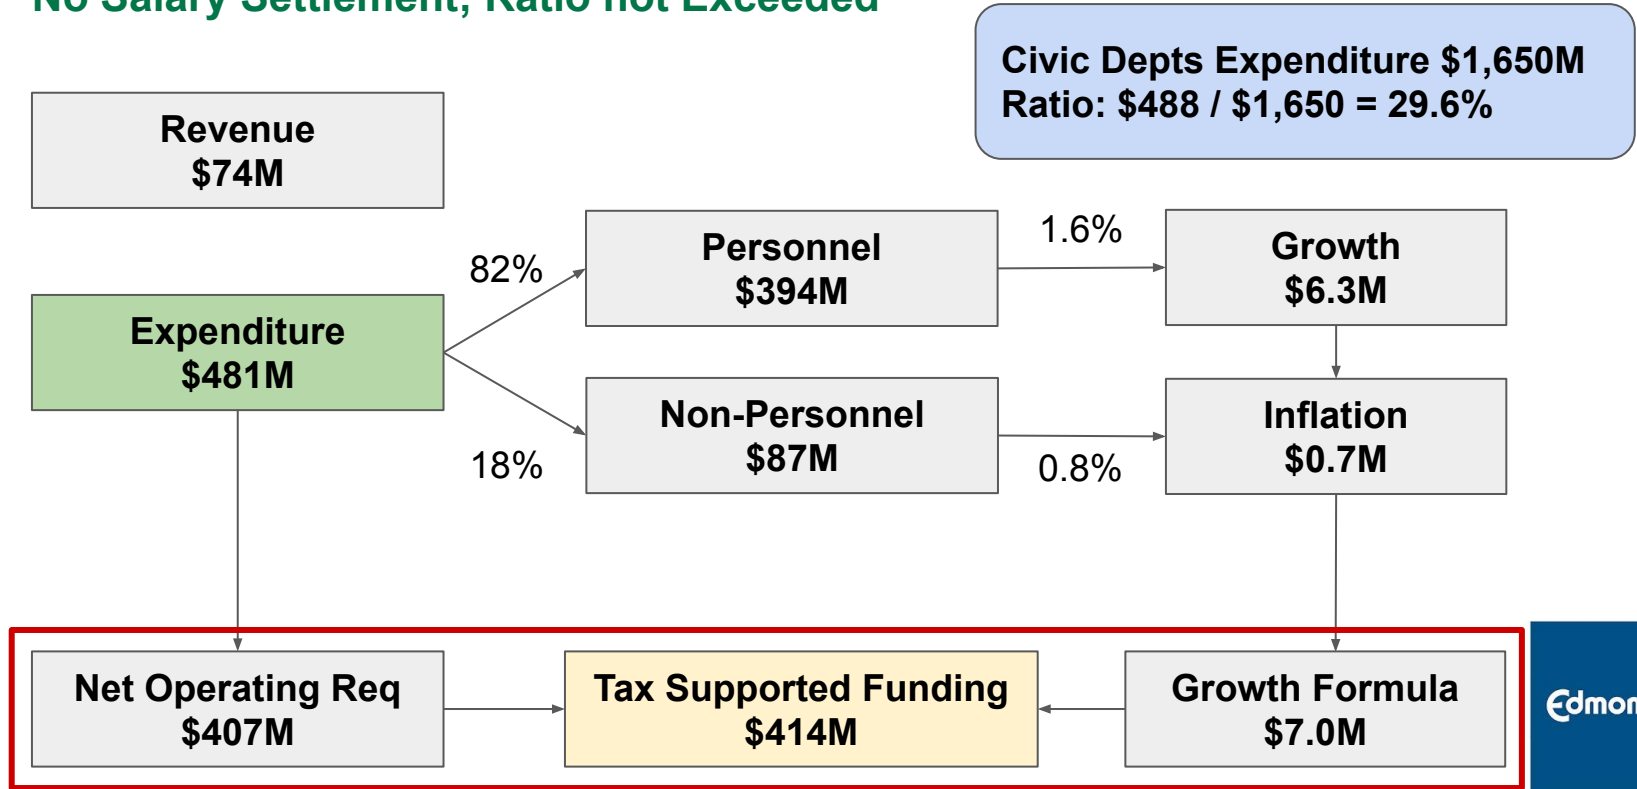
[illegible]

Civic Depts Expenditure $1,650M
Ratio: $488 / $1,650 = 29.6%

Revenue
$74M

Expenditure
$481M

82%

18%

Personnel
$394M

Non-Personnel
$87M

1.6%

0.8%

Growth
$6.3M

Inflation
$0.7M

Net Operating Req
$407M

Tax Supported Funding
$414M

Growth Formula
$7.0M

Edmon